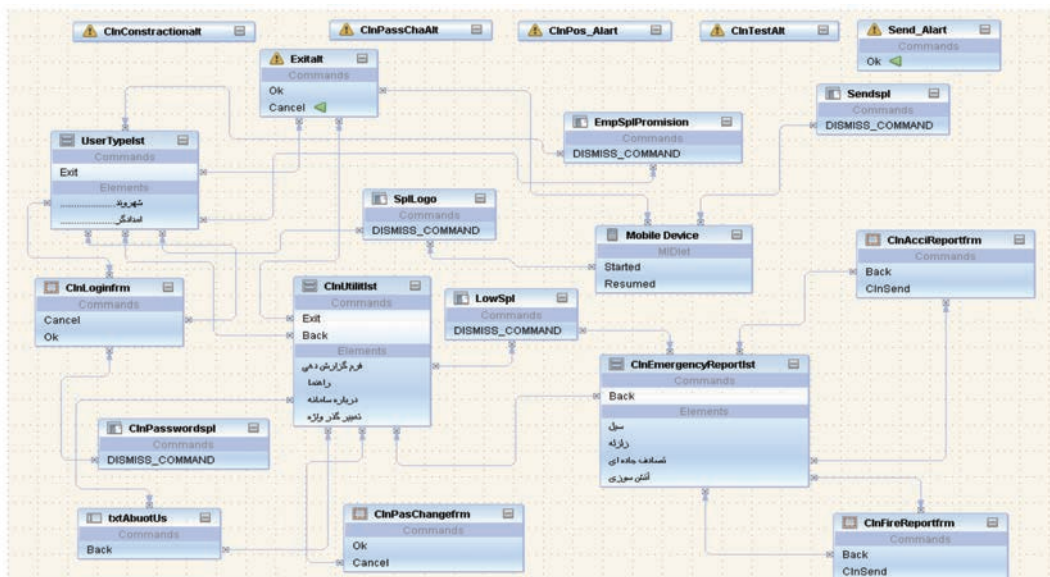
ClnConstractionalt

ClnPassChaAlt

ClnPos_Alart

ClnTestAlt

Send_Alart
Commands
Ok

Exitalt
Commands
Ok
Cancel

EmpSplPromision
Commands
DISMISS_COMMAND

Sendspl
Commands
DISMISS_COMMAND

UserTypelst
Commands
Exit
Elements
شهروند
امدادگر

SplLogo
Commands
DISMISS_COMMAND

Mobile Device
MIDlet
Started
Resumed

ClnAcciReportfrm
Commands
Back
ClnSend

ClnLoginfrm
Commands
Cancel
Ok

ClnUtilitlst
Commands
Exit
Back
Elements
فرم گزارش دهی
راهنما
درباره سامانه
تغییر گذر واژه

LowSpl
Commands
DISMISS_COMMAND

ClnEmergencyReportlst
Commands
Back
Elements
سیل
زلزله
تصادف جاده ای
آتش سوزی

ClnPasswordspl
Commands
DISMISS_COMMAND

txtAbuotUs
Commands
Back

ClnPasChangefrm
Commands
Ok
Cancel

ClnFireReportfrm
Commands
Back
ClnSend